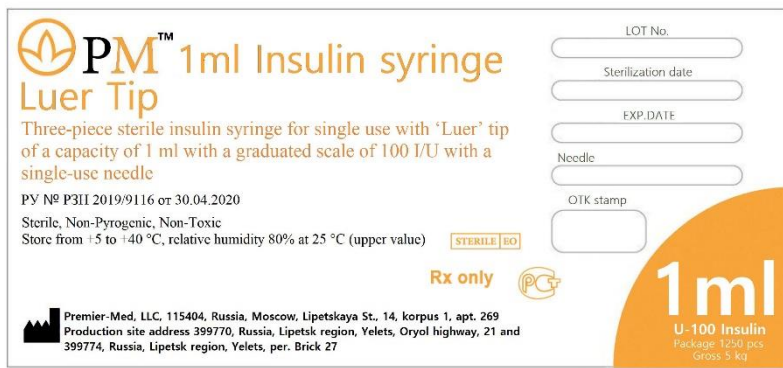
PM™ 1ml Insulin syringe
Luer Tip

Three-piece sterile insulin syringe for single use with 'Luer' tip of a capacity of 1 ml with a graduated scale of 100 I/U with a single-use needle

РУ № РЗН 2019/9116 от 30.04.2020

Sterile, Non-Pyrogenic, Non-Toxic
Store from +5 to +40 °C, relative humidity 80% at 25 °C (upper value)

STERILE EO

Rx only

PCT

Premier-Med, LLC, 115404, Russia, Moscow, Lipetskaya St., 14, korpus 1, apt. 269
Production site address 399770, Russia, Lipetsk region, Yelets, Oryol highway, 21 and 399774, Russia, Lipetsk region, Yelets, per. Brick 27

LOT No.

Sterilization date

EXP.DATE

Needle

OTK stamp

1ml
U-100 Insulin
Package 1250 pcs
Gross 5 kg